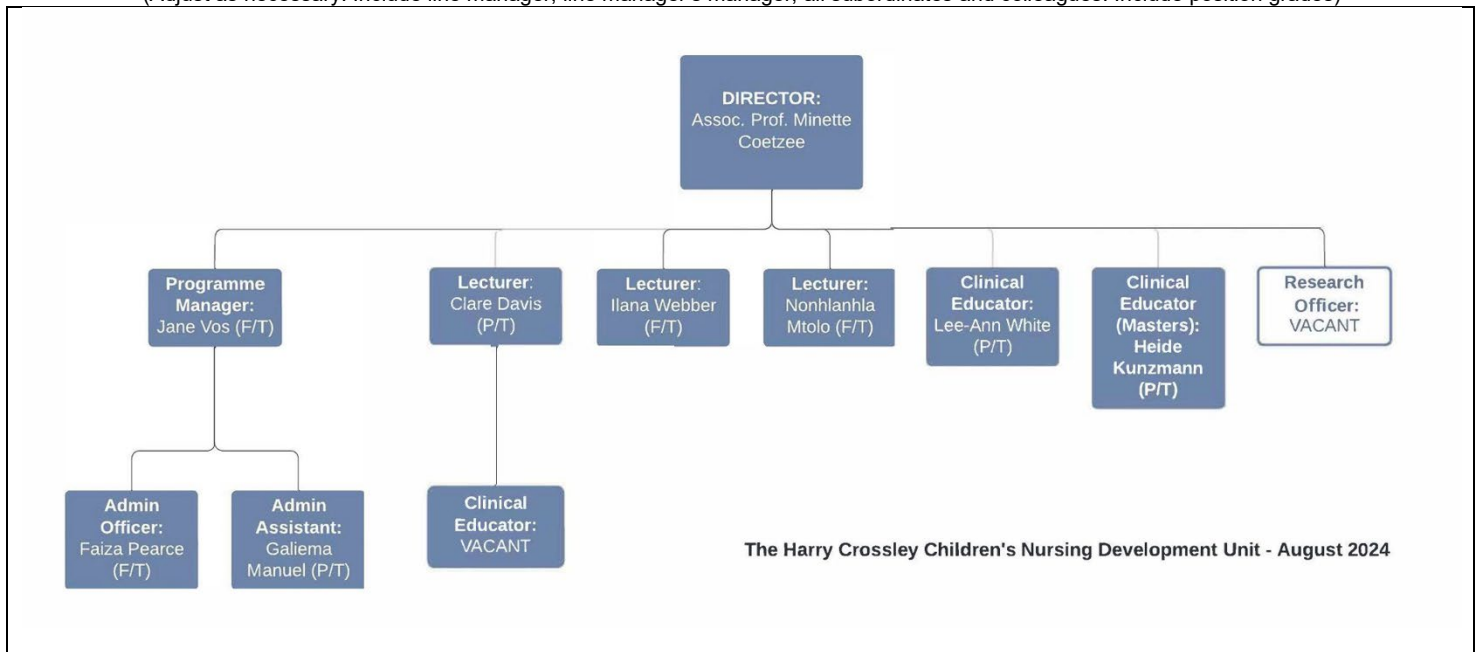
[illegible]

DIRECTOR:
Assoc. Prof. Minette Coetzee

Programme Manager:
Jane Vos (F/T)

Lecturer:
Clare Davis (P/T)

Lecturer:
Ilana Webber (F/T)

Lecturer:
Nonhlanhla Mtolo (F/T)

Clinical Educator:
Lee-Ann White (P/T)

Clinical Educator (Masters):
Heide Kunzmann (P/T)

Research Officer:
VACANT

Admin Officer:
Faiza Pearce (F/T)

Admin Assistant:
Galiema Manuel (P/T)

Clinical Educator:
VACANT

The Harry Crossley Children's Nursing Development Unit - August 2024